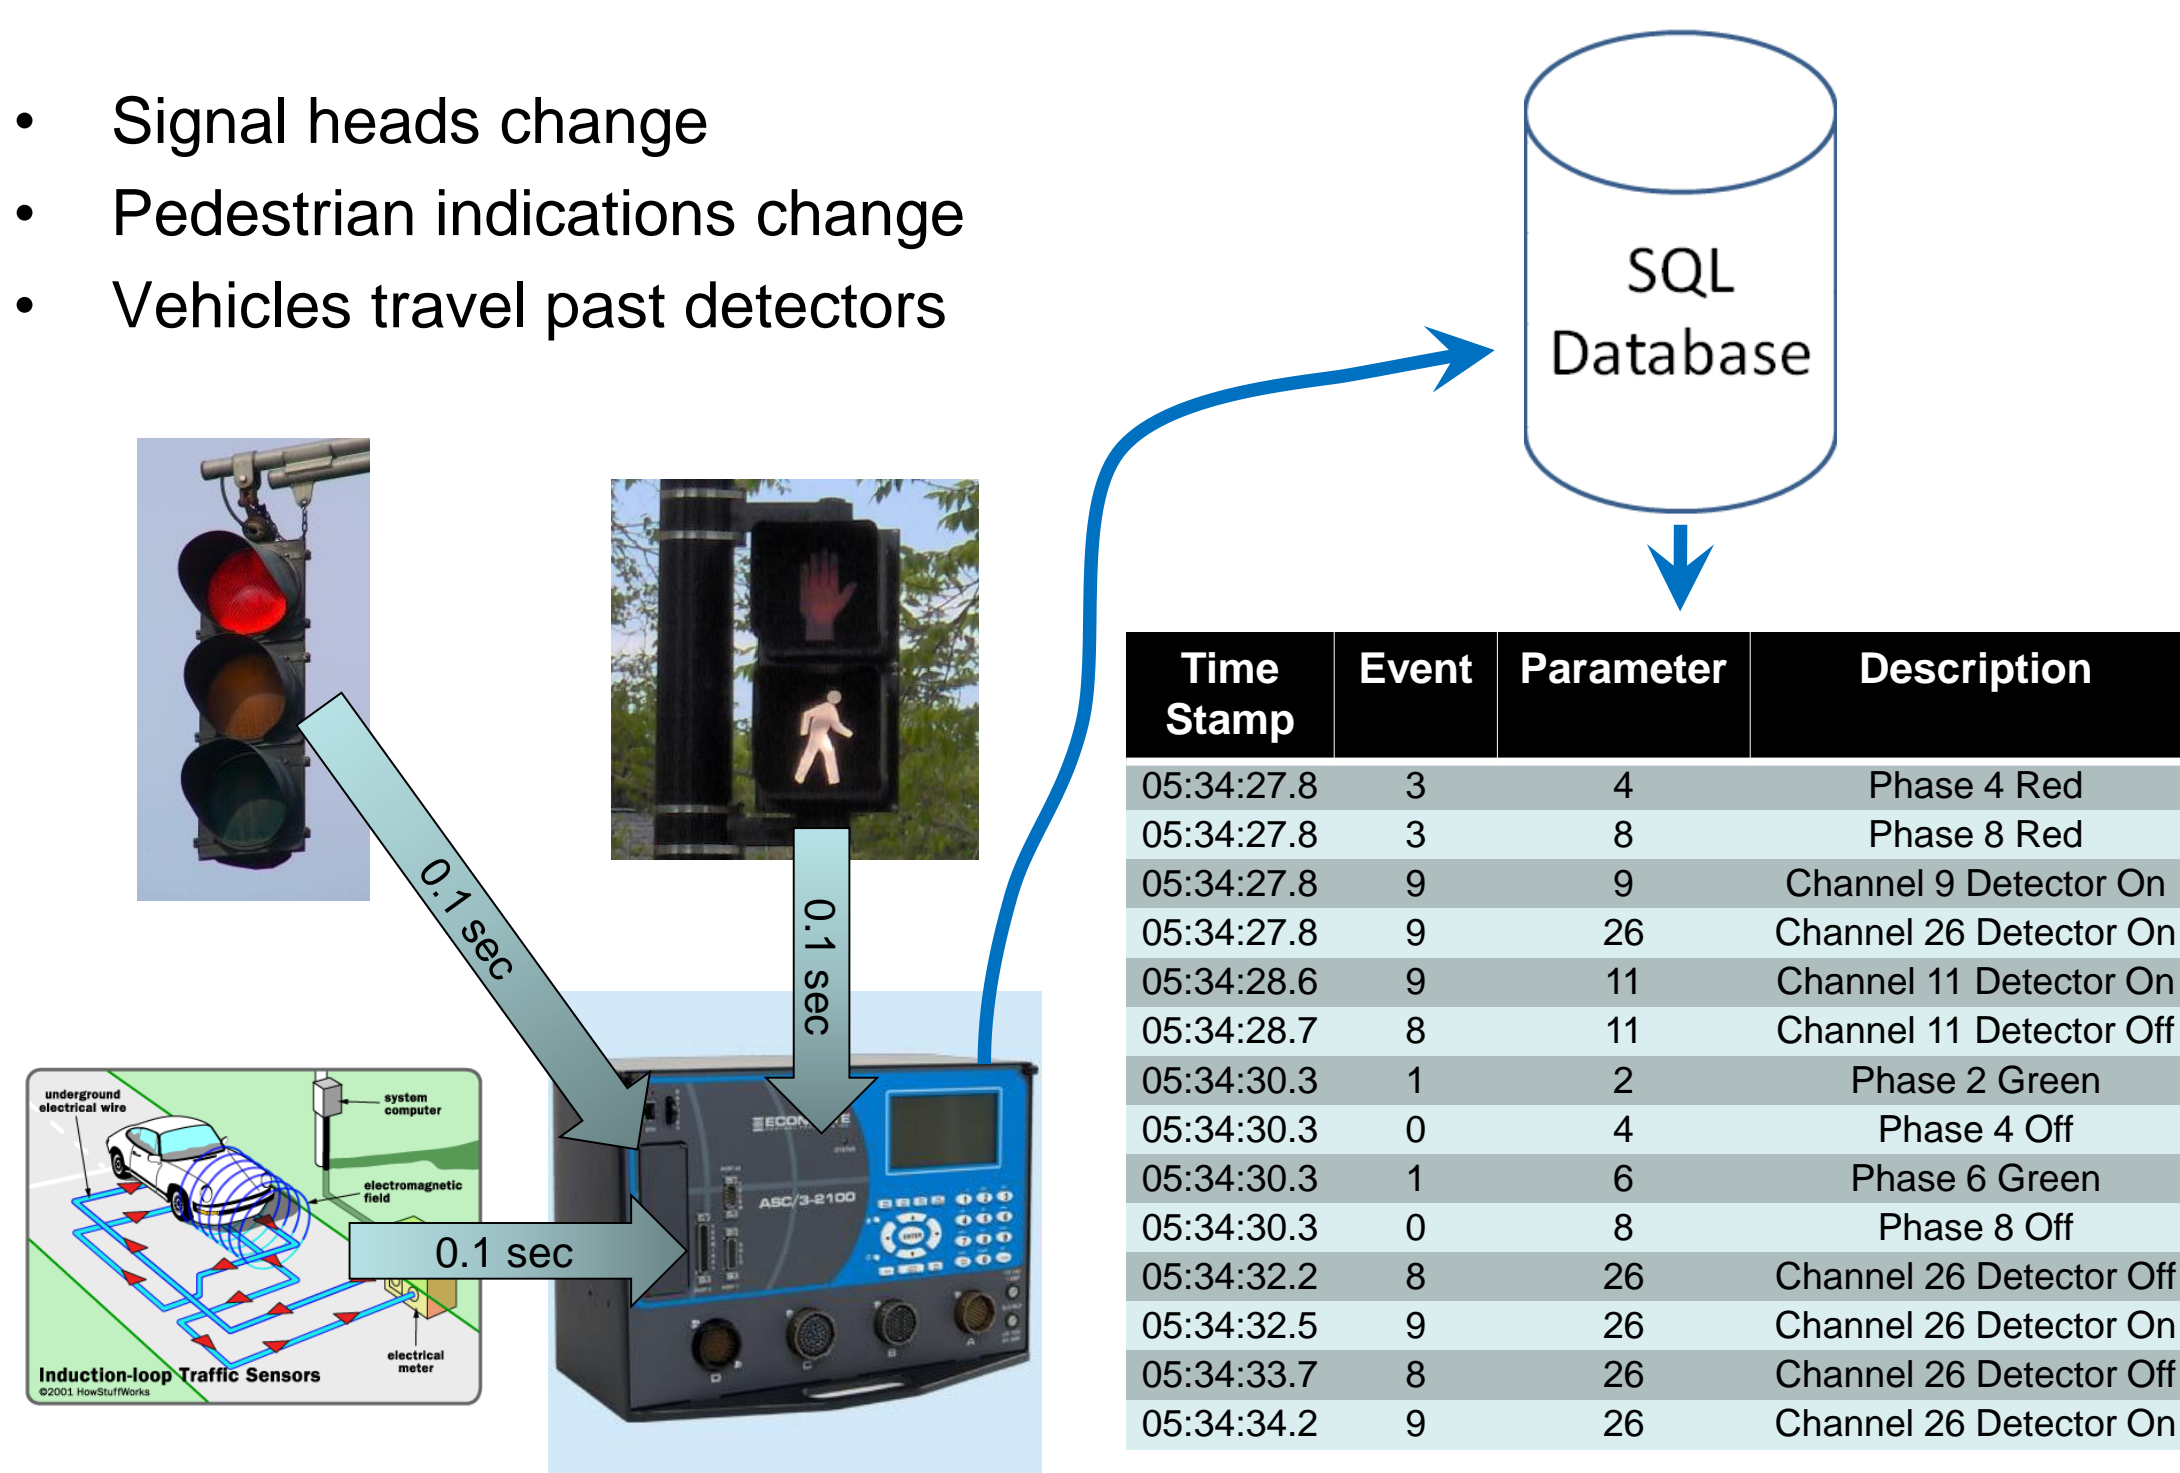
- Signal heads change
- Pedestrian indications change
- Vehicles travel past detectors

SQL Database

0.1 sec

0.1 sec

0.1 sec

underground electrical wire

system computer

electromagnetic field

electrical meter

Induction-loop Traffic Sensors
©2001 HowStuffWorks

ECON

ASC/3-2100

| Time Stamp | Event | Parameter | Description |
|---|---|---|---|
| 05:34:27.8 | 3 | 4 | Phase 4 Red |
| 05:34:27.8 | 3 | 8 | Phase 8 Red |
| 05:34:27.8 | 9 | 9 | Channel 9 Detector On |
| 05:34:27.8 | 9 | 26 | Channel 26 Detector On |
| 05:34:28.6 | 9 | 11 | Channel 11 Detector On |
| 05:34:28.7 | 8 | 11 | Channel 11 Detector Off |
| 05:34:30.3 | 1 | 2 | Phase 2 Green |
| 05:34:30.3 | 0 | 4 | Phase 4 Off |
| 05:34:30.3 | 1 | 6 | Phase 6 Green |
| 05:34:30.3 | 0 | 8 | Phase 8 Off |
| 05:34:32.2 | 8 | 26 | Channel 26 Detector Off |
| 05:34:32.5 | 9 | 26 | Channel 26 Detector On |
| 05:34:33.7 | 8 | 26 | Channel 26 Detector Off |
| 05:34:34.2 | 9 | 26 | Channel 26 Detector On |